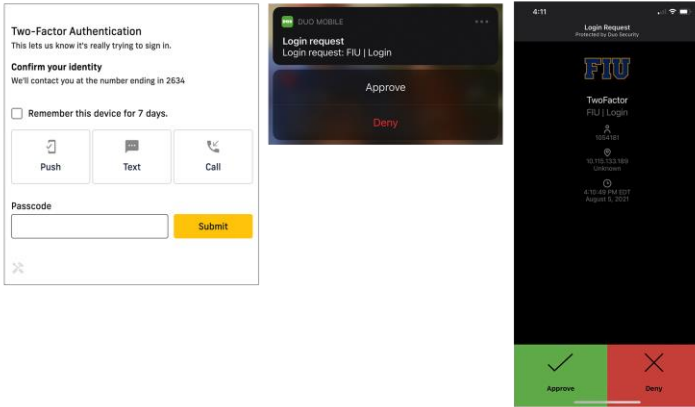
Two-Factor Authentication
This lets us know it's really trying to sign in.

Confirm your identity
We'll contact you at the number ending in 2634

Remember this device for 7 days.

Push

Text

Call

Passcode

Submit

DUO MOBILE
Login request
Login request: FIU | Login

Approve

Deny

4:11

Login Request
Protected by Duo Security

FIU

TwoFactor
FIU | Login

1054161

10.110.133.189
Unknown

4:10:49 PM EDT
August 5, 2021

Approve

Deny